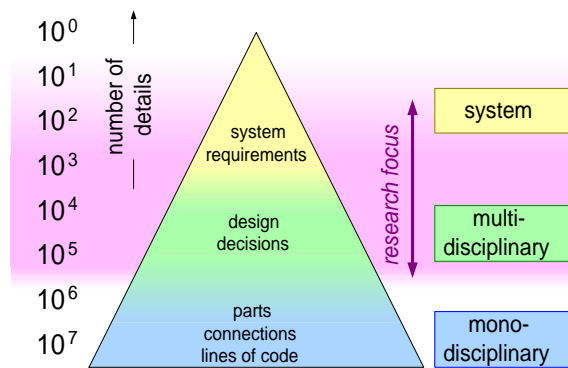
$10^0$
$10^1$
$10^2$
$10^3$
$10^4$
$10^5$
$10^6$
$10^7$

number of details

system requirements

design decisions

parts connections lines of code

research focus

system

multi-disciplinary

mono-disciplinary